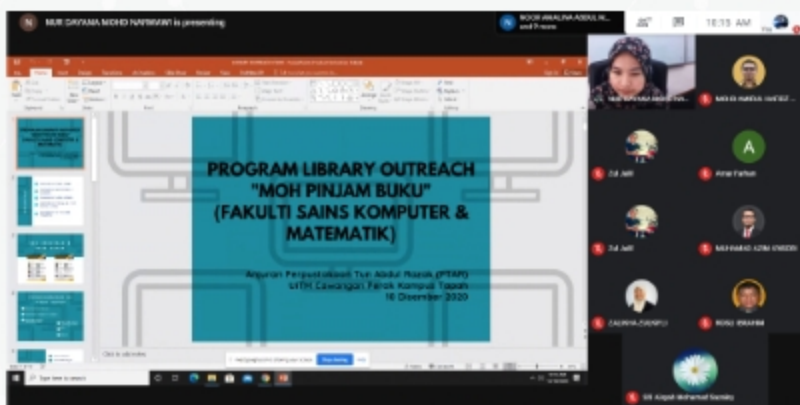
NUR DAYANA MOHD NAFIAWI is presenting

NOOR AMALINA ABDUL H... and 9 more

10:15 AM

PROGRAM LIBRARY OUTREACH "MOH PINJAM BUKU" (FAKULTI SAINS KOMPUTER & MATEMATIK)

Anjuran Perpustakaan Tun Abdul Razak (PTAR) UiTM Cawangan Perak Kampus Tapah 16 Disember 2020

Click to add notes

Stop sharing

Type here to search

MOHD AMIDA HAFIEZ ...

Zul Jalil

Amar Farhan

Zul Jalil

MUHAMAD AZIM ...

ZALEHA ...

ROSLI IBRAHIM

Siti Aisyah Mohamad Suaidy